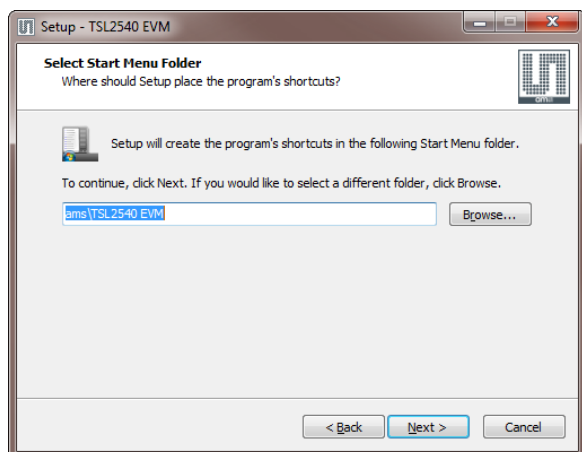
Setup - TSL2540 EVM

Select Start Menu Folder
Where should Setup place the program's shortcuts?

ams

Setup will create the program's shortcuts in the following Start Menu folder.

To continue, click Next. If you would like to select a different folder, click Browse.

ams\TSL2540 EVM

Browse...

< Back

Next >

Cancel